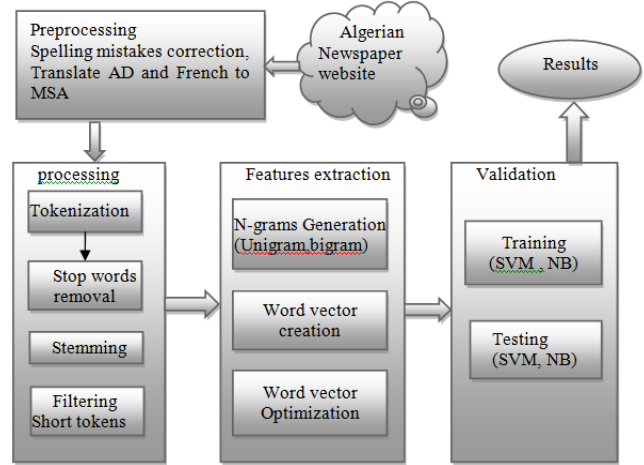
Preprocessing
Spelling mistakes correction, Translate AD and French to MSA

Algerian Newspaper website

Results

processing

Tokenization

Stop words removal

Stemming

Filtering Short tokens

Features extraction

N-grams Generation (Unigram,bigram)

Word vector creation

Word vector Optimization

Validation

Training (SVM , NB)

Testing (SVM, NB)